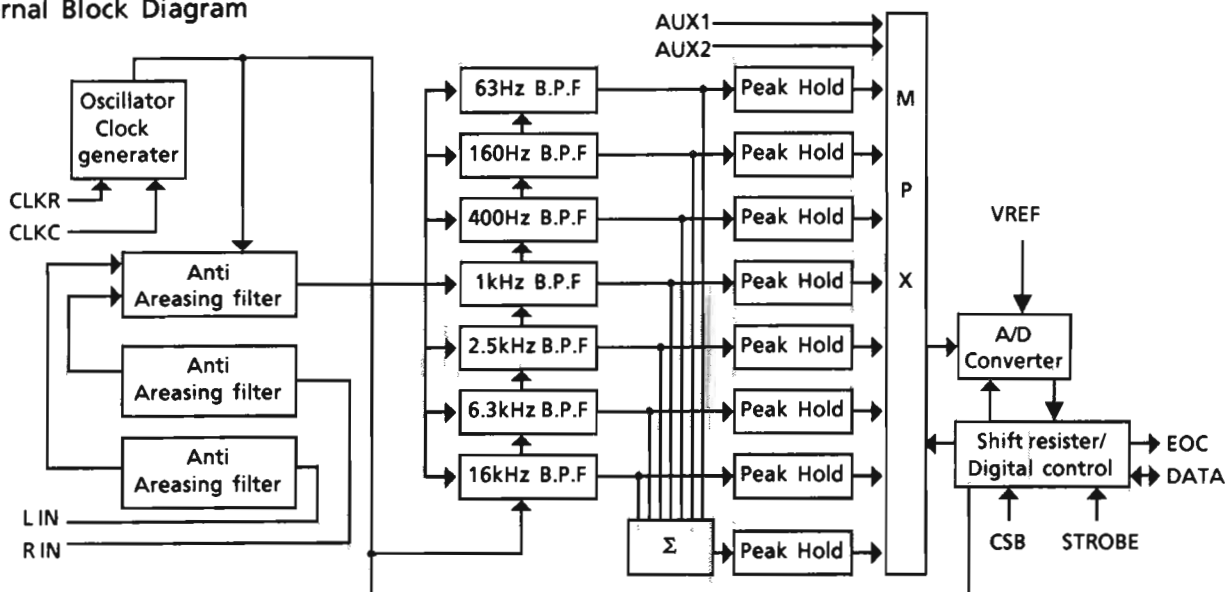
rnal Block Diagram

Oscillator Clock generater

CLKR

CLKC

Anti Areasing filter

Anti Areasing filter

Anti Areasing filter

L IN

R IN

63Hz B.P.F

160Hz B.P.F

400Hz B.P.F

1kHz B.P.F

2.5kHz B.P.F

6.3kHz B.P.F

16kHz B.P.F

$\Sigma$

Peak Hold

Peak Hold

Peak Hold

Peak Hold

Peak Hold

Peak Hold

Peak Hold

Peak Hold

AUX1

AUX2

M

P

X

VREF

A/D Converter

Shift resister/ Digital control

EOC

DATA

CSB

STROBE